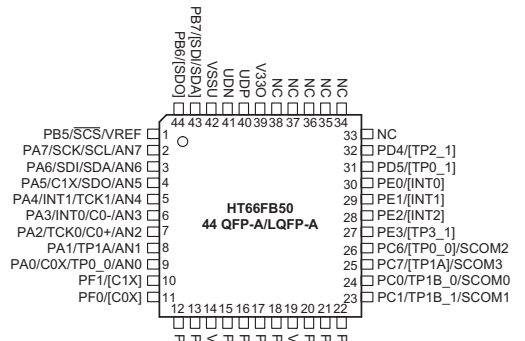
PB6/[SDO]
PB7/[SDI/SDA]
VSSU
UDN
UDP
V33O
NC
NC
NC
NC

44 43 42 41 40 39 38 37 36 35 34

PB5/$\overline{SCS}$/VREF 1
PA7/SCK/SCL/AN7 2
PA6/SDI/SDA/AN6 3
PA5/C1X/SDO/AN5 4
PA4/INT1/TCK1/AN4 5
PA3/INT0/C0-/AN3 6
PA2/TCK0/C0+/AN2 7
PA1/TP1A/AN1 8
PA0/C0X/TP0_0/AN0 9
PF1/[C1X] 10
PF0/[C0X] 11

HT66FB50
44 QFP-A/LQFP-A

33 NC
32 PD4/[TP2_1]
31 PD5/[TP0_1]
30 PE0/[INT0]
29 PE1/[INT1]
28 PE2/[INT2]
27 PE3/[TP3_1]
26 PC6/[TP0_0]/SCOM2
25 PC7/[TP1A]/SCOM3
24 PC0/TP1B_0/SCOM0
23 PC1/TP1B_1/SCOM1

12 13 14 15 16 17 18 19 20 21 22
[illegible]